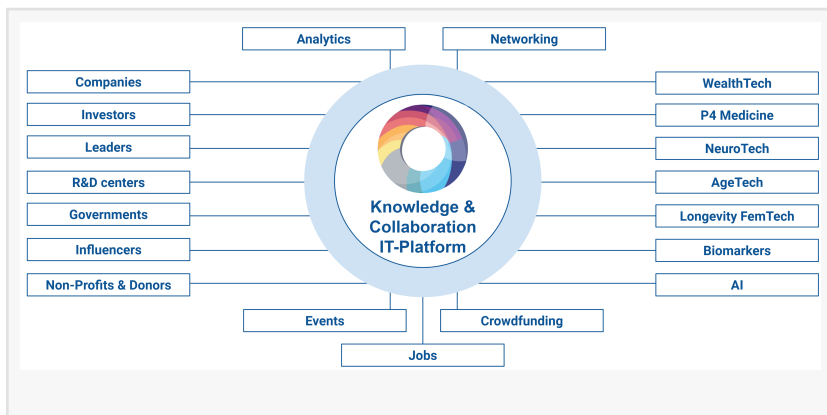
Analytics

Networking

Companies

Investors

Leaders

R&D centers

Governments

Influencers

Non-Profits & Donors

WealthTech

P4 Medicine

NeuroTech

AgeTech

Longevity FemTech

Biomarkers

AI

Knowledge & Collaboration IT-Platform

Events

Crowdfunding

Jobs